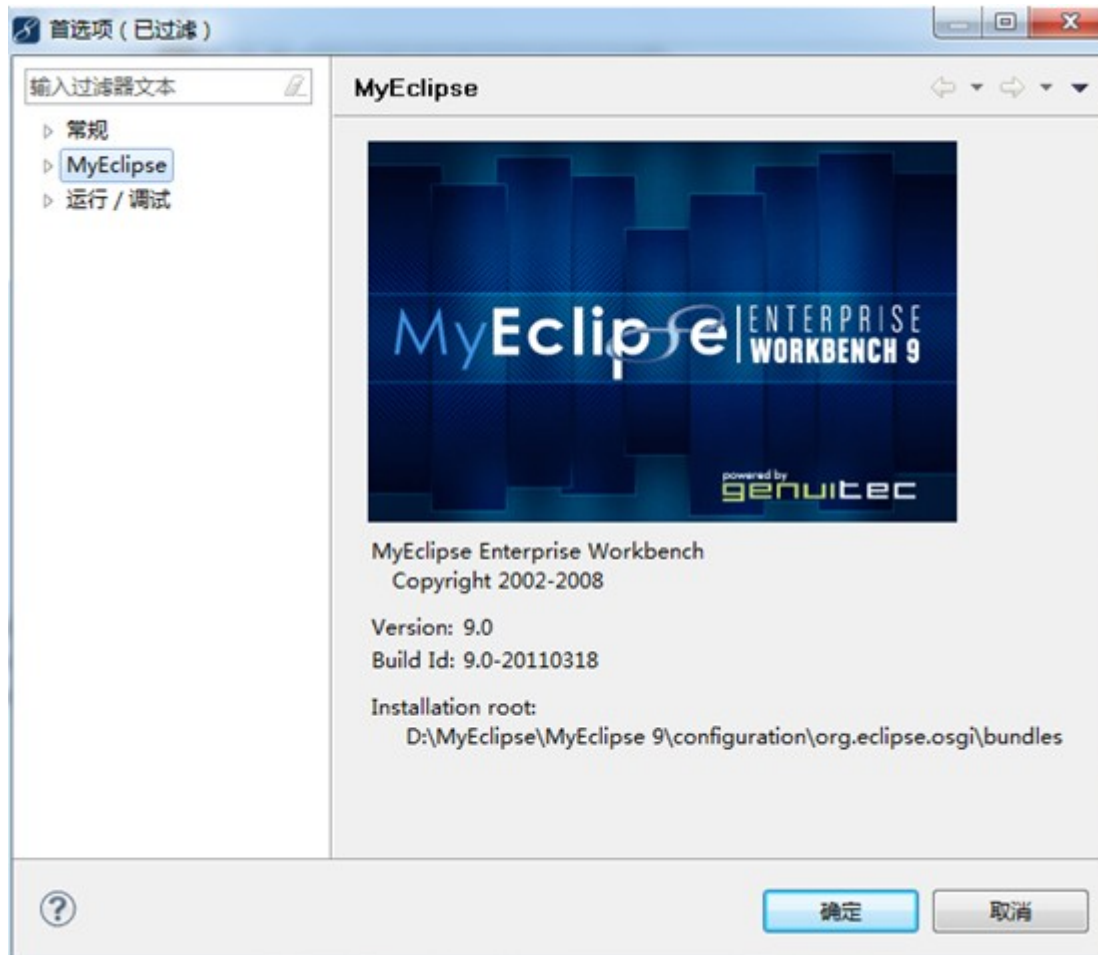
首选项（已过滤）

输入过滤器文本

▷ 常规
▷ MyEclipse
▷ 运行 / 调试

MyEclipse

MyEclipse | ENTERPRISE WORKBENCH 9

powered by genuitec

MyEclipse Enterprise Workbench
Copyright 2002-2008

Version: 9.0
Build Id: 9.0-20110318

Installation root:
D:\MyEclipse\MyEclipse 9\configuration\org.eclipse.osgi\bundles

确定

取消